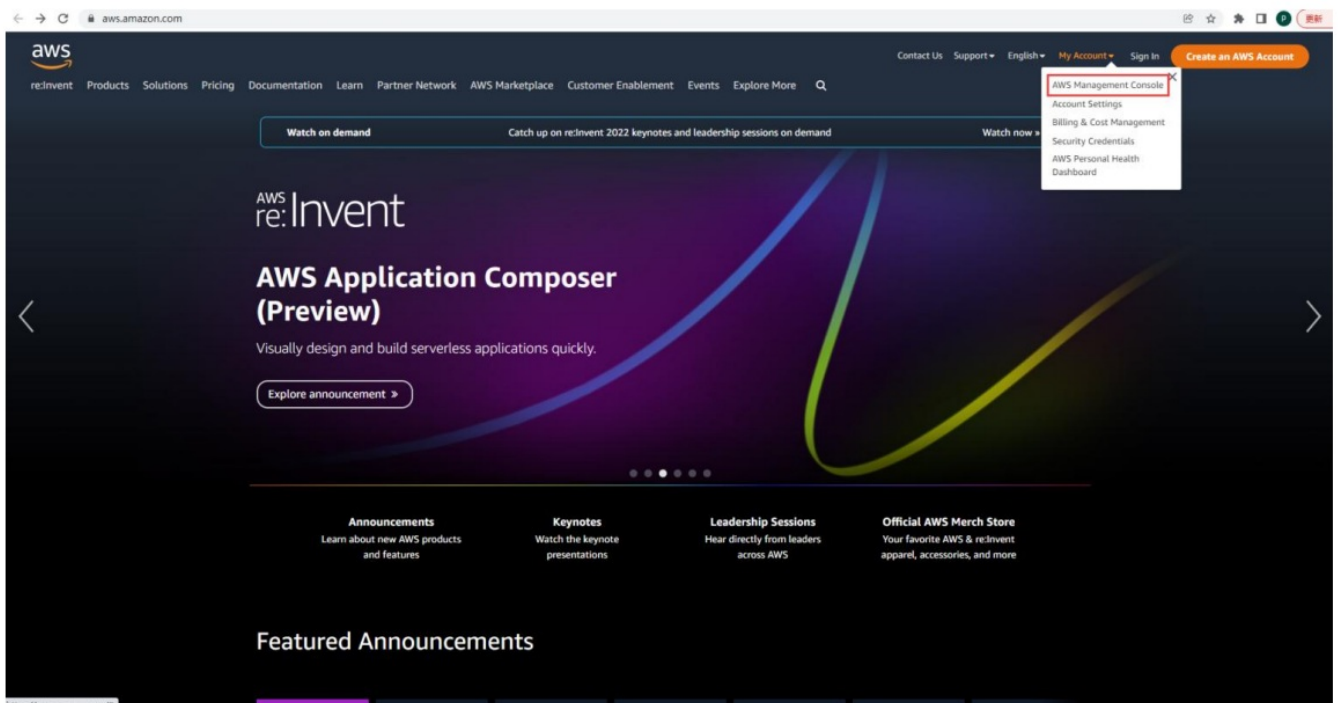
aws.amazon.com

P 更新

aws

Contact Us Support English My Account Sign In Create an AWS Account

re:Invent Products Solutions Pricing Documentation Learn Partner Network AWS Marketplace Customer Enablement Events Explore More

AWS Management Console
Account Settings
Billing & Cost Management
Security Credentials
AWS Personal Health Dashboard

Watch on demand Catch up on re:Invent 2022 keynotes and leadership sessions on demand Watch now »

AWS re:Invent

AWS Application Composer (Preview)

Visually design and build serverless applications quickly.

Explore announcement »

Announcements
Learn about new AWS products and features

Keynotes
Watch the keynote presentations

Leadership Sessions
Hear directly from leaders across AWS

Official AWS Merch Store
Your favorite AWS & re:Invent apparel, accessories, and more

Featured Announcements